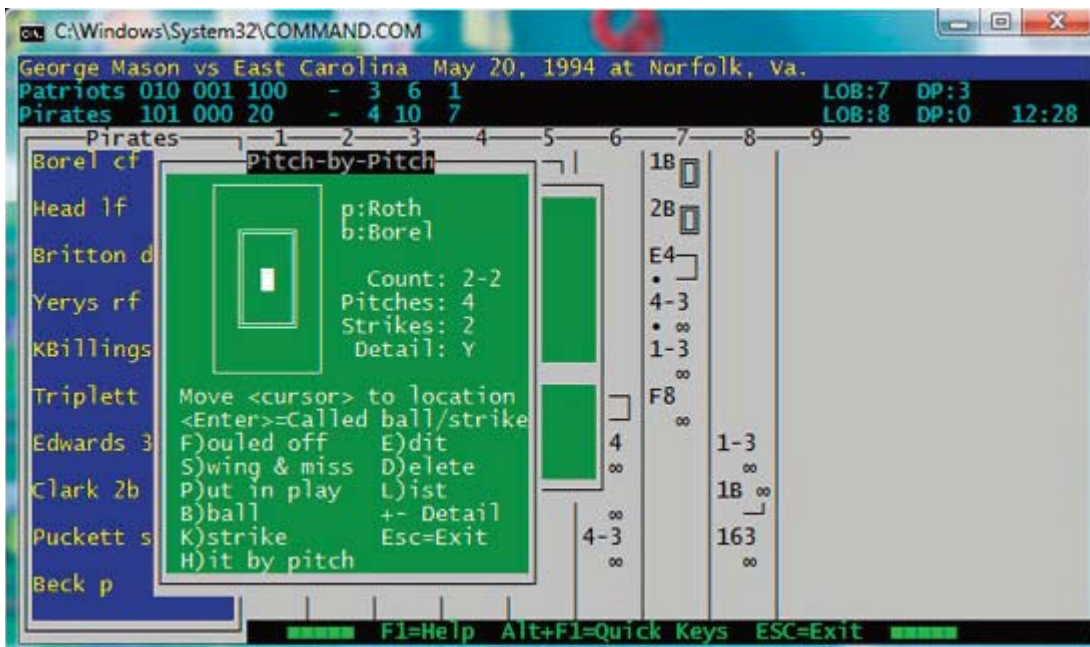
C:\Windows\System32\COMMAND.COM

George Mason vs East Carolina May 20, 1994 at Norfolk, Va.
Patriots 010 001 100 - 3 6 1 LOB:7 DP:3
Pirates 101 000 20 - 4 10 7 LOB:8 DP:0 12:28

Pirates 1 2 3 4 5 6 7 8 9
Borel cf
Head lf
Britton d
Yerys rf
KBillings
Triplett
Edwards 3
Clark 2b
Puckett s
Beck p

Pitch-by-Pitch
p:Roth
b:Borel
Count: 2-2
Pitches: 4
Strikes: 2
Detail: Y
Move <cursor> to location
<Enter>=Called ball/strike
F)ouled off E)dit
S)wing & miss D)elete
P)ut in play L)ist
B)ball +- Detail
K)strike Esc=Exit
H)it by pitch

1B
2B
E4
4-3
1-3
F8
4
1-3
1B
4-3
163

F1=Help Alt+F1=Quick Keys ESC=Exit